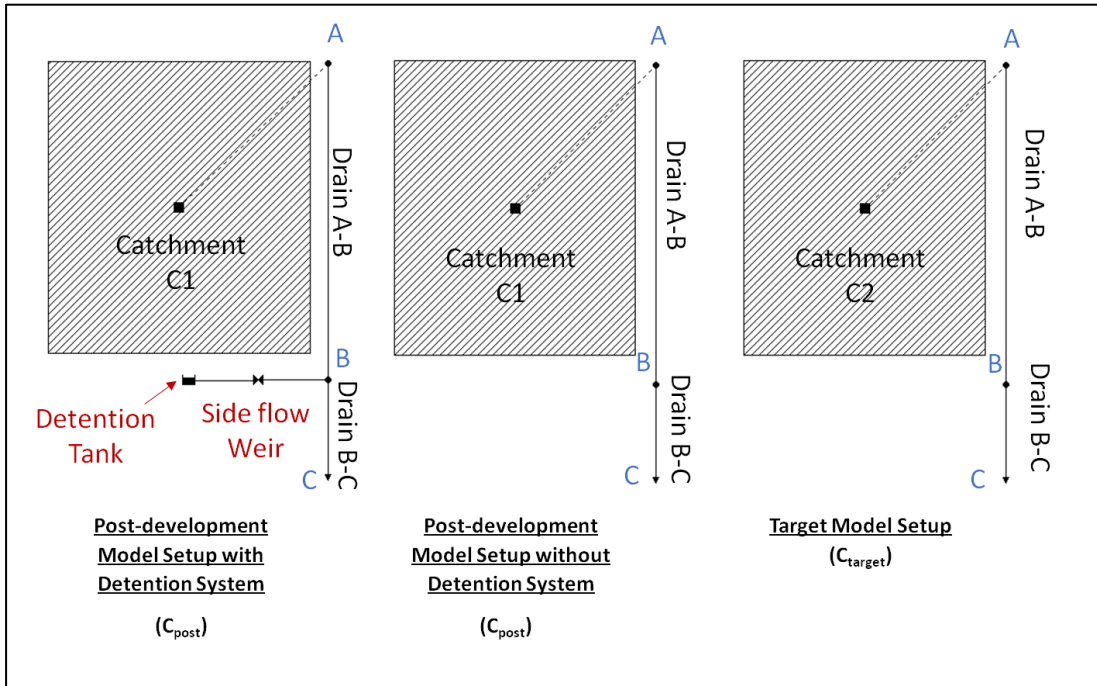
A

Drain A-B

Catchment C1

B

Drain B-C

C

Detention Tank

Side flow Weir

Post-development Model Setup with Detention System

($C_{post}$)

A

Drain A-B

Catchment C1

B

Drain B-C

C

Post-development Model Setup without Detention System

($C_{post}$)

A

Drain A-B

Catchment C2

B

Drain B-C

C

Target Model Setup

($C_{target}$)